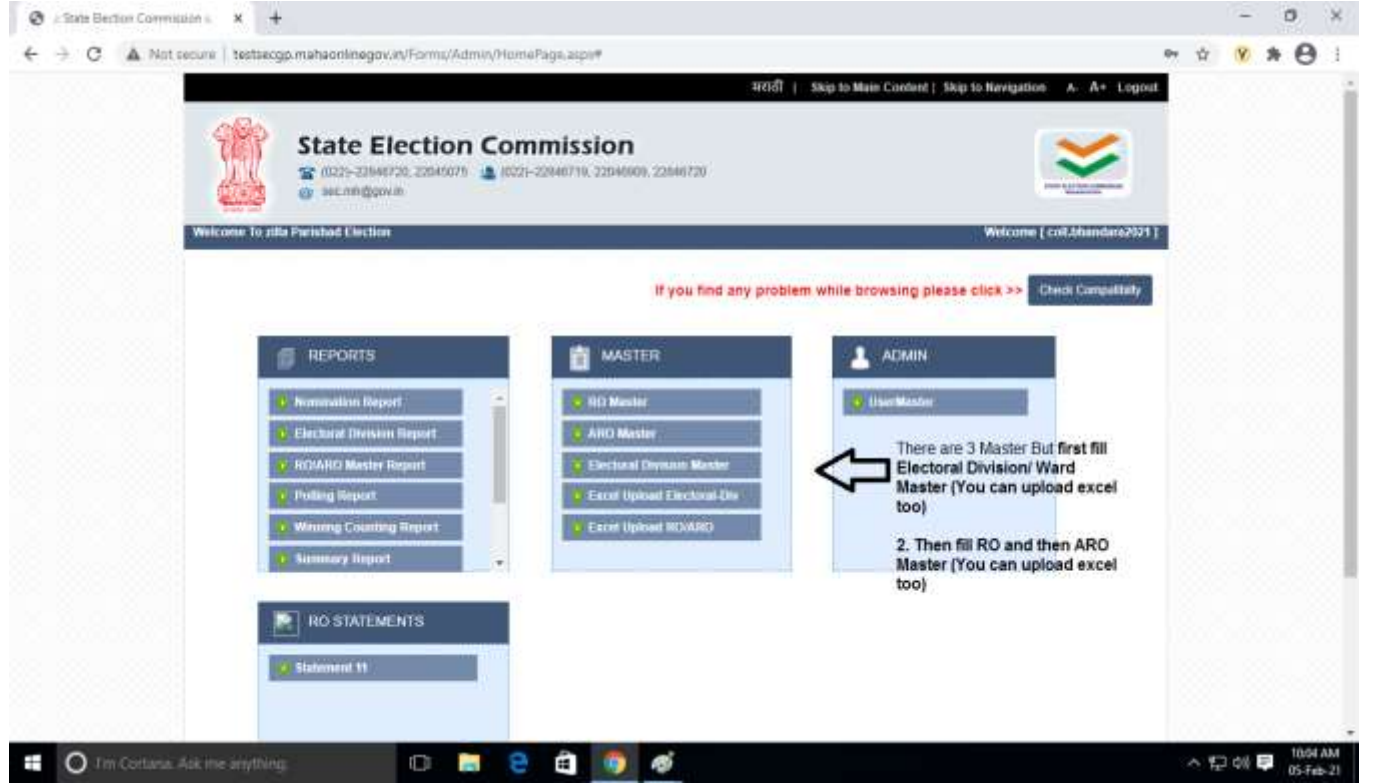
:State Election Commission × +

Not secure | testsecgp.mahaonlinegov.in/Forms/Admin/HomePage.aspx#

मराठी | Skip to Main Content | Skip to Navigation A- A+ Logout

State Election Commission
(022)-22046720, 22045075 (022)-22046719, 22046909, 22046720
sec.mh@gov.in

Welcome To zilla Parishad Election Welcome [ coll.bhandara2021 ]

If you find any problem while browsing please click >> Check Compatibility

REPORTS
Nomination Report
Electoral Division Report
RO/ARO Master Report
Polling Report
Winning Counting Report
Summary Report

MASTER
RO Master
ARO Master
Electoral Division Master
Excel Upload Electoral-Div
Excel Upload RO/ARO

ADMIN
UserMaster

There are 3 Master But first fill Electoral Division/ Ward Master (You can upload excel too)

2. Then fill RO and then ARO Master (You can upload excel too)

RO STATEMENTS
Statement 11

I'm Cortana. Ask me anything.

10:04 AM
05-Feb-21